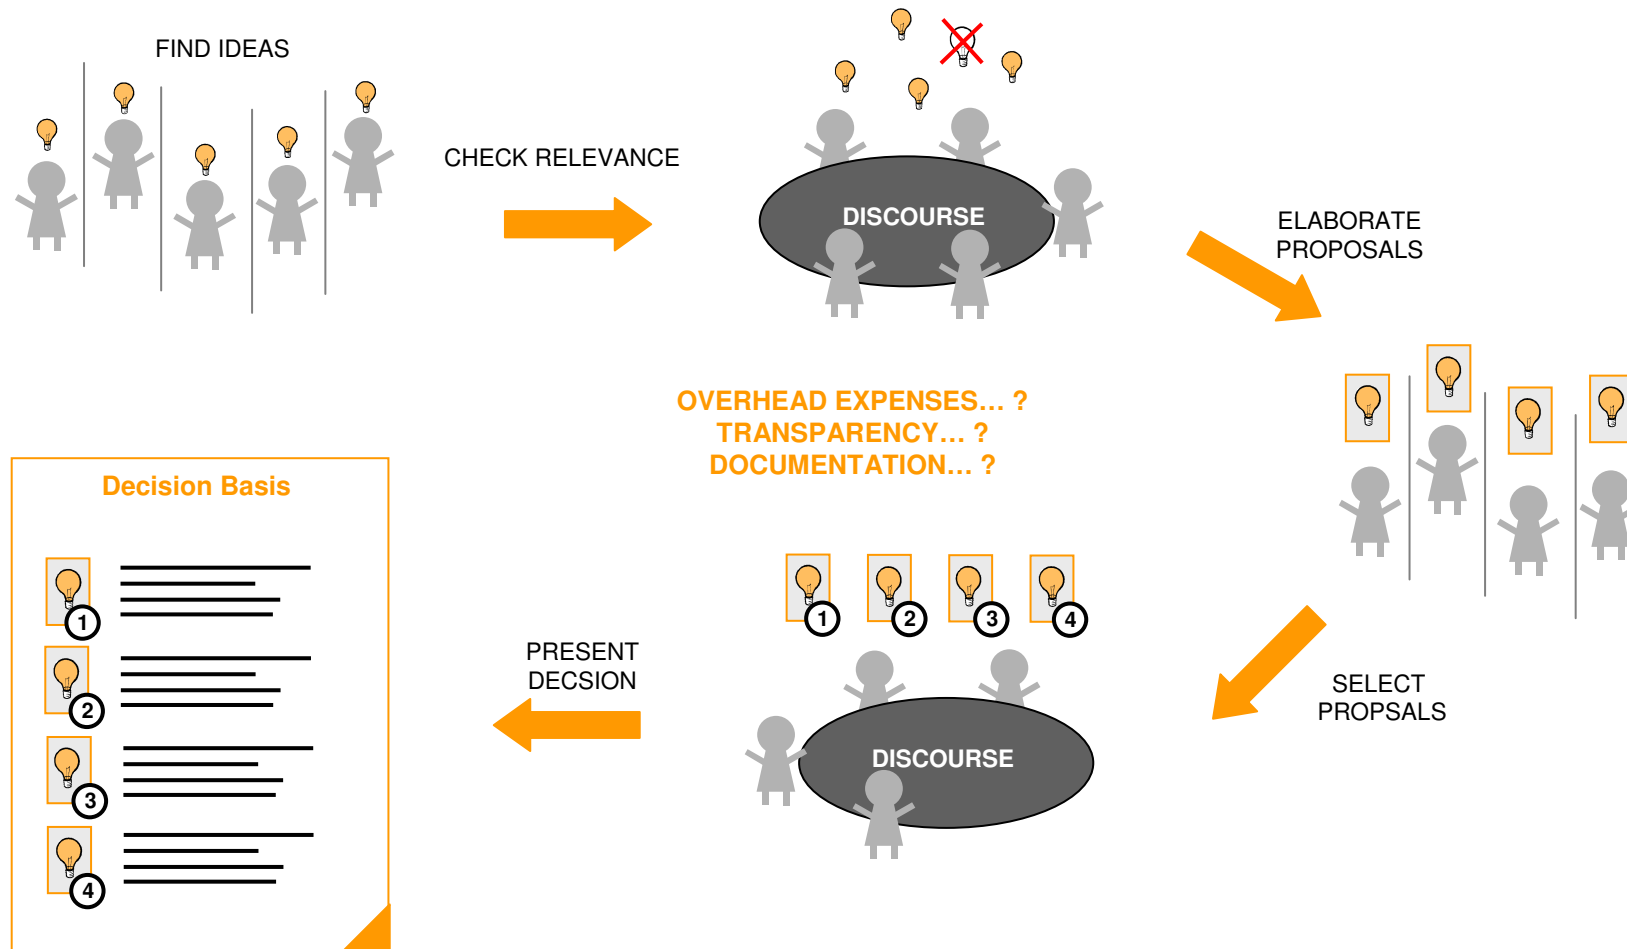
FIND IDEAS

CHECK RELEVANCE

DISCOURSE

ELABORATE PROPOSALS

OVERHEAD EXPENSES... ?
TRANSPARENCY... ?
DOCUMENTATION... ?

Decision Basis

1

2

3

4

PRESENT DECSION

1 2 3 4

DISCOURSE

SELECT PROPSALS